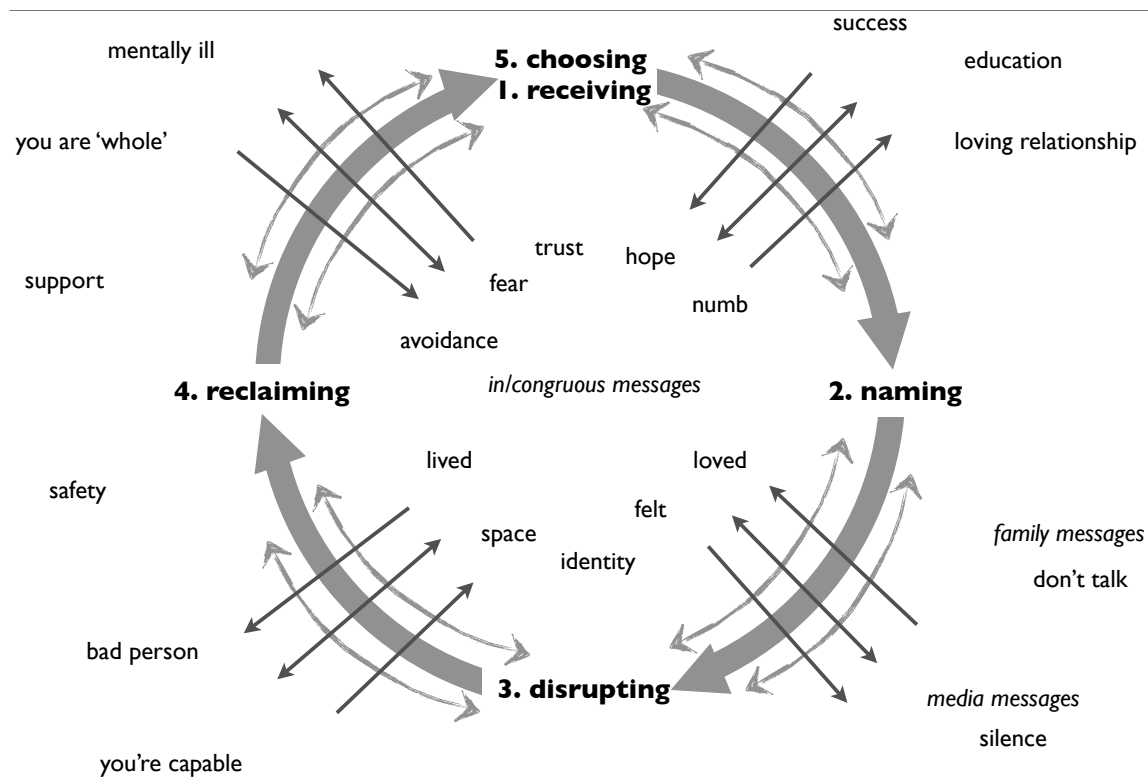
success

mentally ill

5. choosing
1. receiving

education

you are 'whole'

loving relationship

trust

hope

support

fear

numb

avoidance

in/congruous messages

4. reclaiming

2. naming

lived

loved

safety

felt

space

family messages

identity

don't talk

bad person

3. disrupting

media messages

silence

you're capable